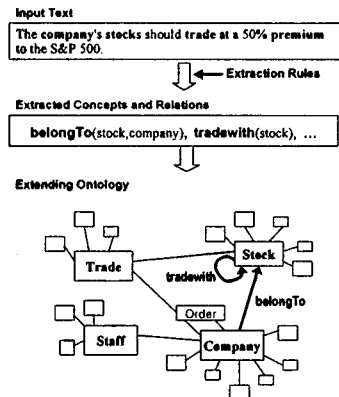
Input Text

The company's stocks should trade at a 50% premium to the S&P 500.

Extraction Rules

Extracted Concepts and Relations

belongTo(stock,company), tradewith(stock), ...

Extending Ontology

Trade

Stock

tradewith

belongTo

Order

Staff

Company